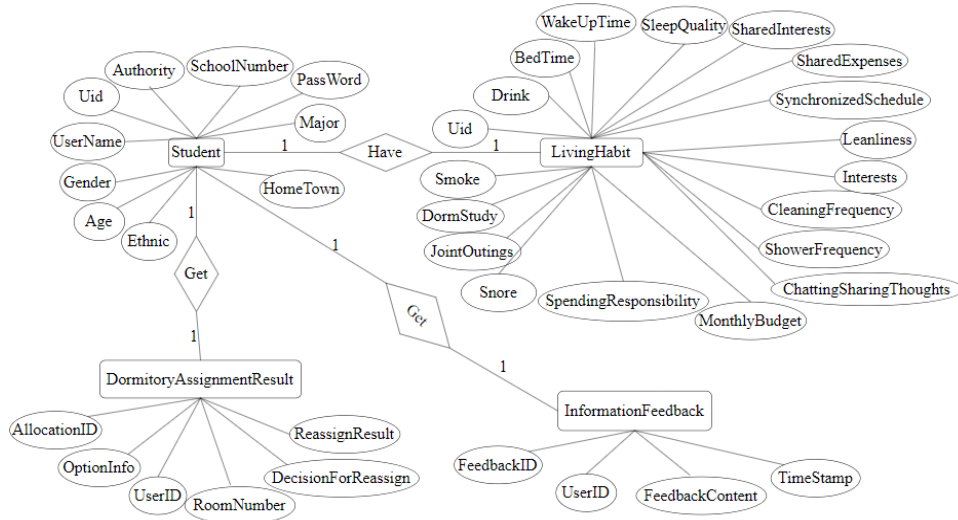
WakeUpTime
SleepQuality
SharedInterests
BedTime
SharedExpenses
Drink
SynchronizedSchedule
Authority
SchoolNumber
PassWord
Uid
Major
Uid
Leanliness
UserName
Student
1
Have
1
LivingHabit
Interests
Gender
HomeTown
Smoke
DormStudy
CleaningFrequency
Age
1
Ethnic
1
JointOutings
ShowerFrequency
Get
Snore
ChattingSharingThoughts
SpendingResponsibility
1
Get
MonthlyBudget
DormitoryAssignmentResult
1
InformationFeedback
AllocationID
ReassignResult
OptionInfo
DecisionForReassign
FeedbackID
TimeStamp
UserID
RoomNumber
UserID
FeedbackContent